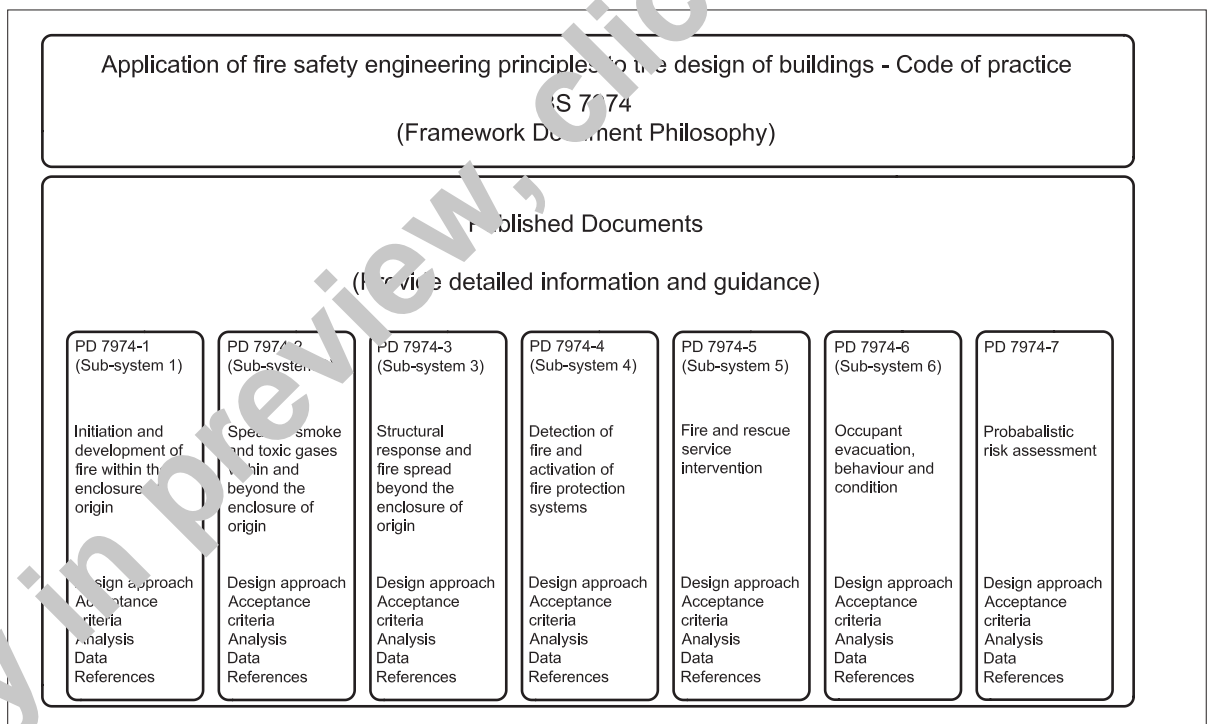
Application of fire safety engineering principles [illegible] design of buildings - Code of practice
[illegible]S 7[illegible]74
(Framework Do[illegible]ment Philosophy)

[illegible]blished Documents

([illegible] detailed information and guidance)

PD 7974-1
(Sub-system 1)

Initiation and development of fire within th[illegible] enclosure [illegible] origin

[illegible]esign approach
Ac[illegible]ptance criteria
Analysis
Data
References

PD 7974-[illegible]
(Sub-syste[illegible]

Spre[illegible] smoke and toxic gases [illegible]thin and beyond the enclosure of origin

Design approach
Acceptance criteria
Analysis
Data
References

PD 7974-3
(Sub-system 3)

Structural response and fire spread beyond the enclosure of origin

Design approach
Acceptance criteria
Analysis
Data
References

PD 7974-4
(Sub-system 4)

Detection of fire and activation of fire protection systems

Design approach
Acceptance criteria
Analysis
Data
References

PD 7974-5
(Sub-system 5)

Fire and rescue service intervention

Design approach
Acceptance criteria
Analysis
Data
References

PD 7974-6
(Sub-system 6)

Occupant evacuation, behaviour and condition

Design approach
Acceptance criteria
Analysis
Data
References

PD 7974-7

Probabalistic risk assessment

Design approach
Acceptance criteria
Analysis
Data
References